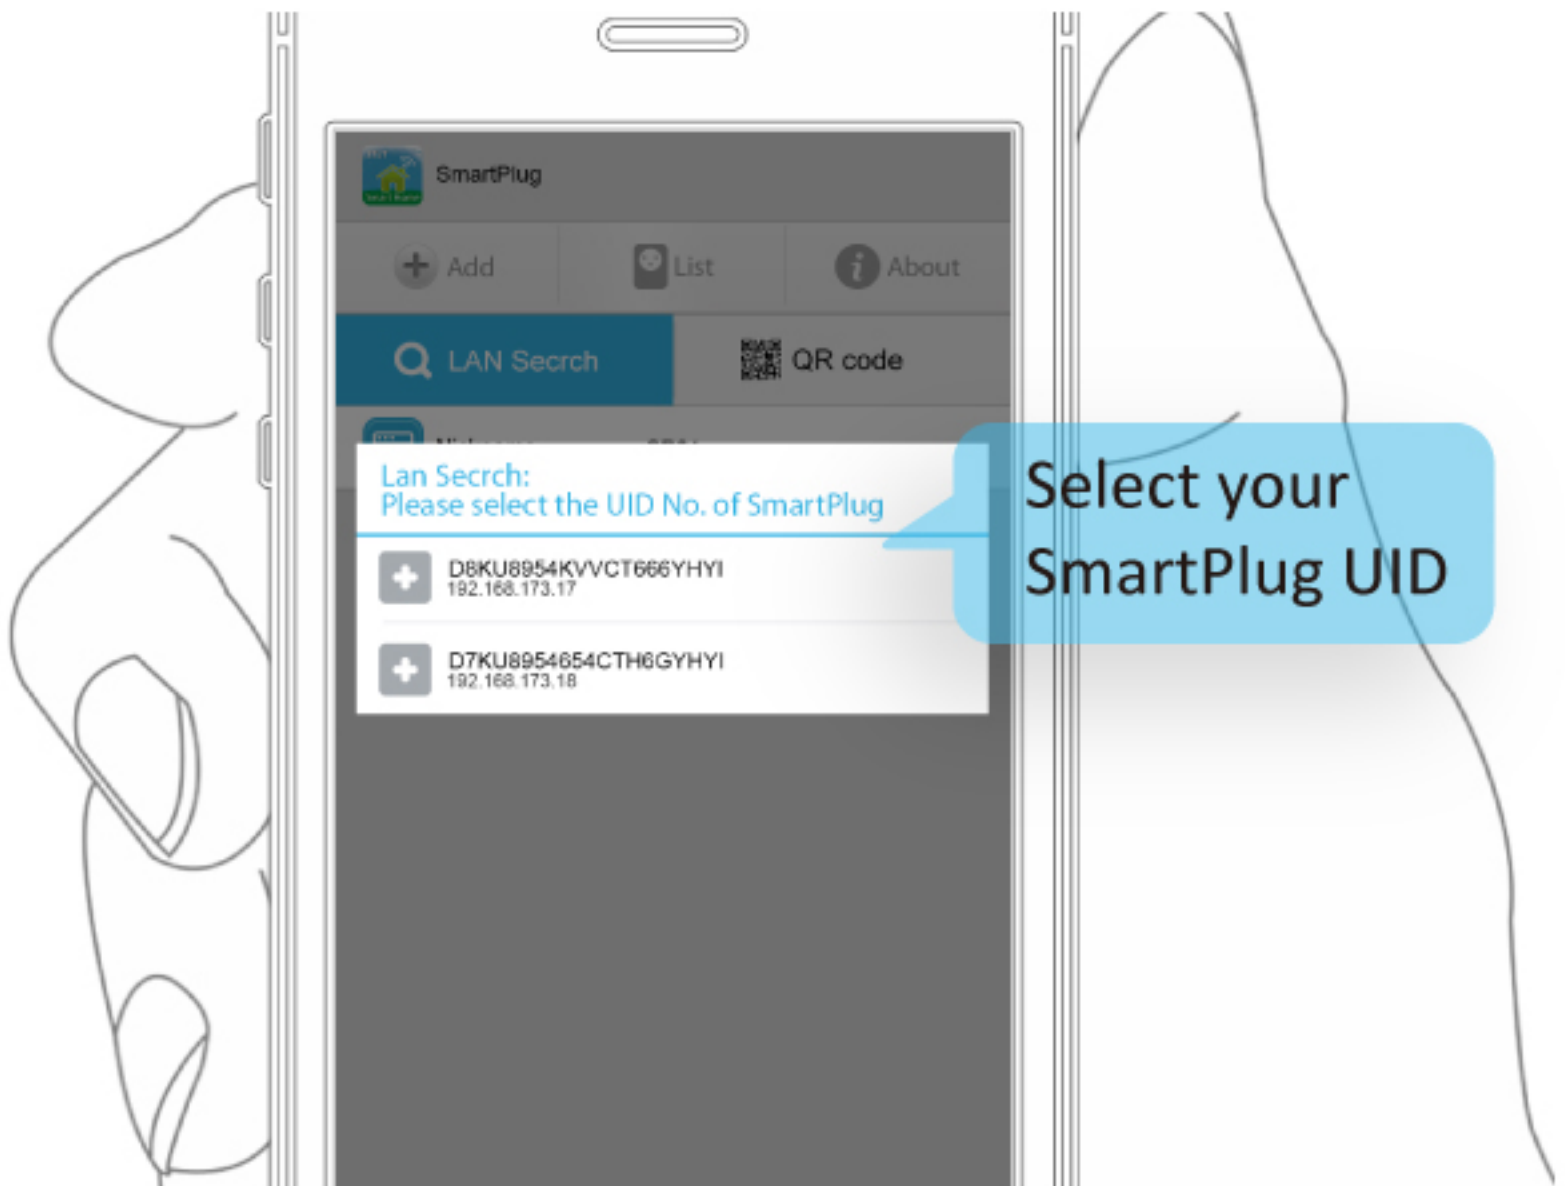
SmartPlug

Add
List
About

LAN Secrch
QR code

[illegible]

Lan Secrch:
Please select the UID No. of SmartPlug

D8KU8954KVVCT666YHYI
192.168.173.17

D7KU8954654CTH6GYHYI
192.168.173.18

Select your SmartPlug UID